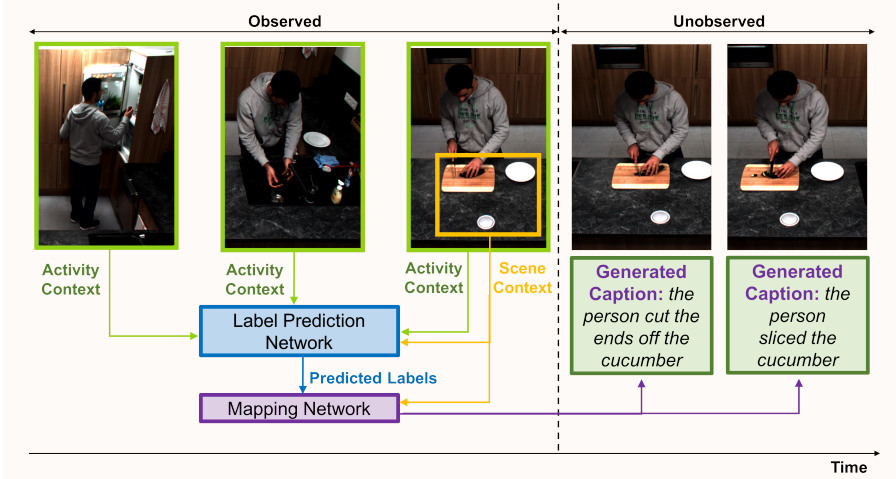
Observed

Unobserved

Activity Context

Activity Context

Activity Context

Scene Context

Generated Caption: the person cut the ends off the cucumber

Generated Caption: the person sliced the cucumber

Label Prediction Network

Predicted Labels

Mapping Network

Time